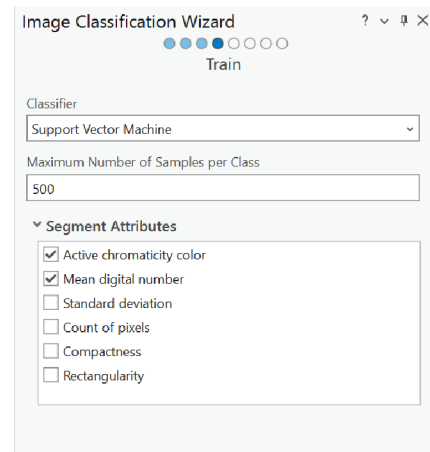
Image Classification Wizard

? ⌄ ⊥ ✕

Train

Classifier

Support Vector Machine

Maximum Number of Samples per Class

500

Segment Attributes

☑ Active chromaticity color

☑ Mean digital number

☐ Standard deviation

☐ Count of pixels

☐ Compactness

☐ Rectangularity